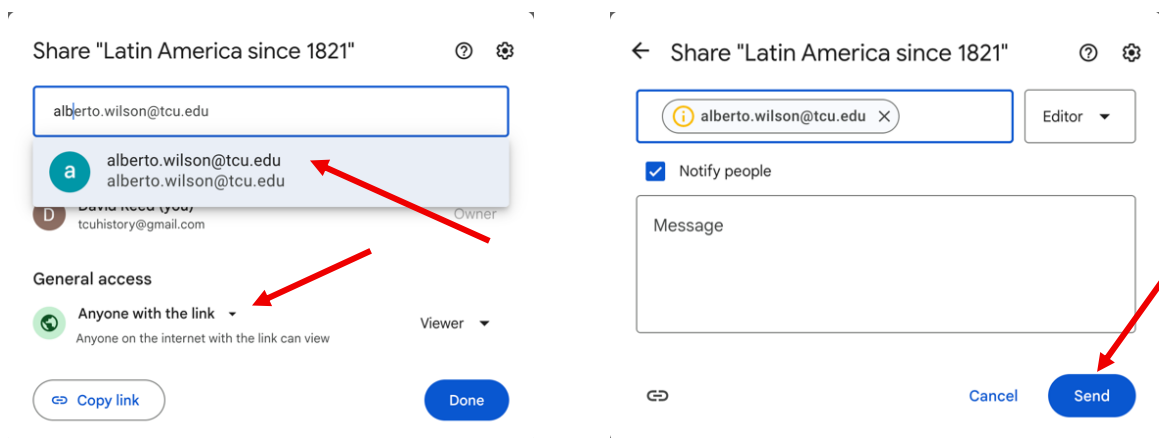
Share "Latin America since 1821"

alberto.wilson@tcu.edu

a alberto.wilson@tcu.edu
alberto.wilson@tcu.edu

D David Reed (you)
tcuhistory@gmail.com
Owner

General access

Anyone with the link
Anyone on the internet with the link can view

Viewer

Copy link

Done

Share "Latin America since 1821"

alberto.wilson@tcu.edu

Editor

Notify people

Message

Cancel

Send